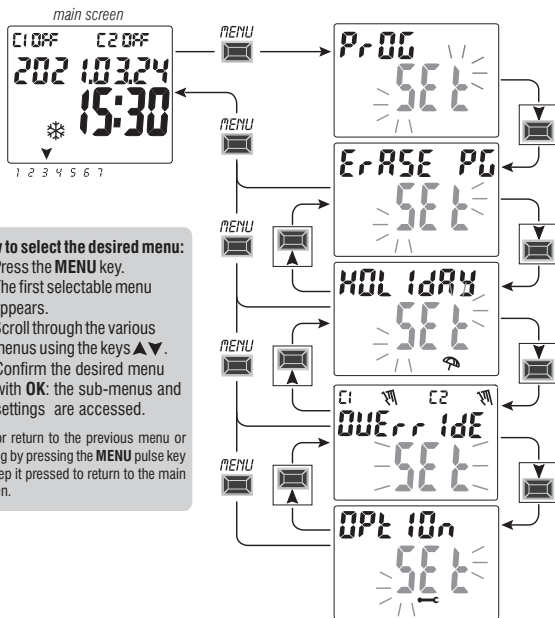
main screen

C1 OFF C2 OFF
2021.03.24
15:30
1 2 3 4 5 6 7

MENU

PrOG
SEt

ErASE PG
SEt

HOLIdAY
SEt

C1 C2
OUErrIdE
SEt

OPtIOn
SEt

MENU
MENU
MENU

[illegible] to select the desired menu:
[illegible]ress the **MENU** key.
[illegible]he first selectable menu appears.
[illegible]croll through the various menus using the keys ▲▼.
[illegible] Confirm the desired menu with **OK**: the sub-menus and settings are accessed.

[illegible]or return to the previous menu or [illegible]g by pressing the **MENU** pulse key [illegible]ep it pressed to return to the main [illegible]n.